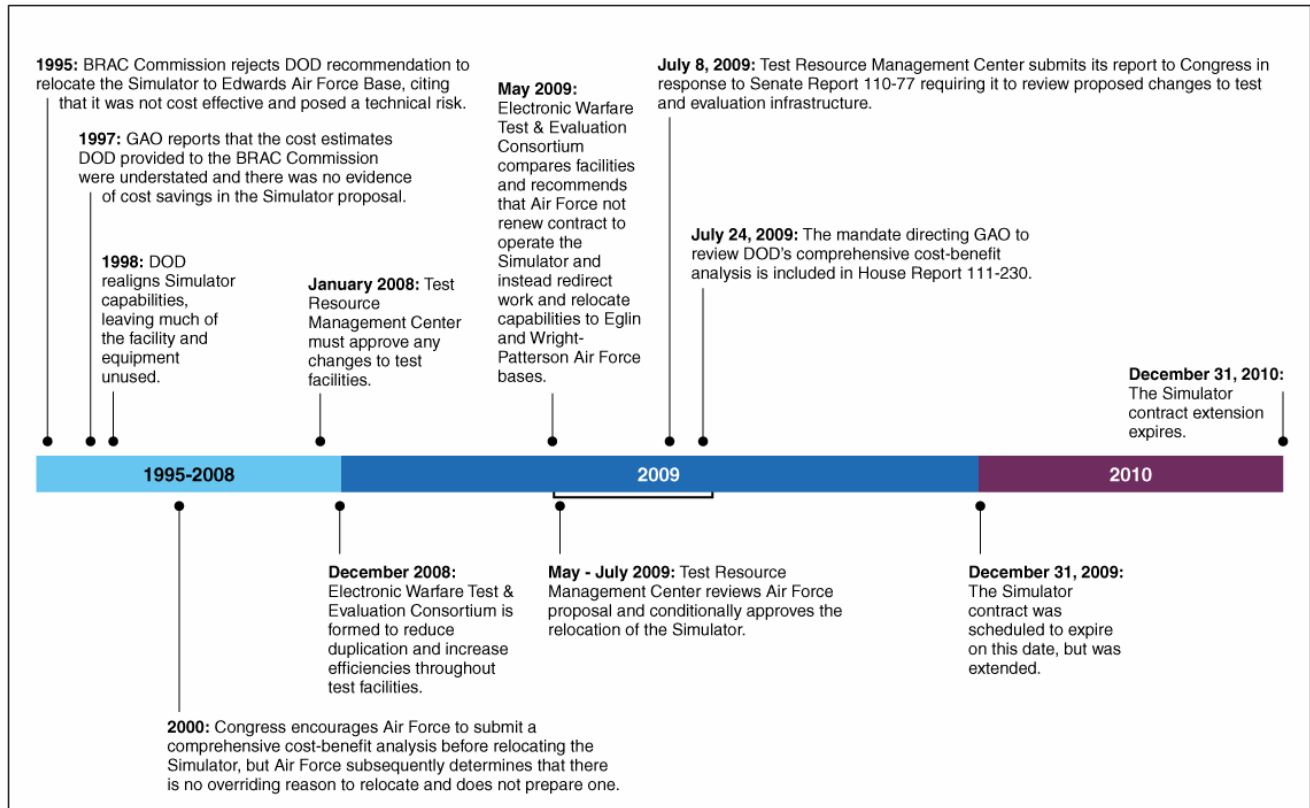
1995: BRAC Commission rejects DOD recommendation to relocate the Simulator to Edwards Air Force Base, citing that it was not cost effective and posed a technical risk.

1997: GAO reports that the cost estimates DOD provided to the BRAC Commission were understated and there was no evidence of cost savings in the Simulator proposal.

1998: DOD realigns Simulator capabilities, leaving much of the facility and equipment unused.

January 2008: Test Resource Management Center must approve any changes to test facilities.

May 2009: Electronic Warfare Test & Evaluation Consortium compares facilities and recommends that Air Force not renew contract to operate the Simulator and instead redirect work and relocate capabilities to Eglin and Wright-Patterson Air Force bases.

July 8, 2009: Test Resource Management Center submits its report to Congress in response to Senate Report 110-77 requiring it to review proposed changes to test and evaluation infrastructure.

July 24, 2009: The mandate directing GAO to review DOD's comprehensive cost-benefit analysis is included in House Report 111-230.

December 31, 2010: The Simulator contract extension expires.

1995-2008

2009

2010

December 2008: Electronic Warfare Test & Evaluation Consortium is formed to reduce duplication and increase efficiencies throughout test facilities.

May - July 2009: Test Resource Management Center reviews Air Force proposal and conditionally approves the relocation of the Simulator.

December 31, 2009: The Simulator contract was scheduled to expire on this date, but was extended.

2000: Congress encourages Air Force to submit a comprehensive cost-benefit analysis before relocating the Simulator, but Air Force subsequently determines that there is no overriding reason to relocate and does not prepare one.